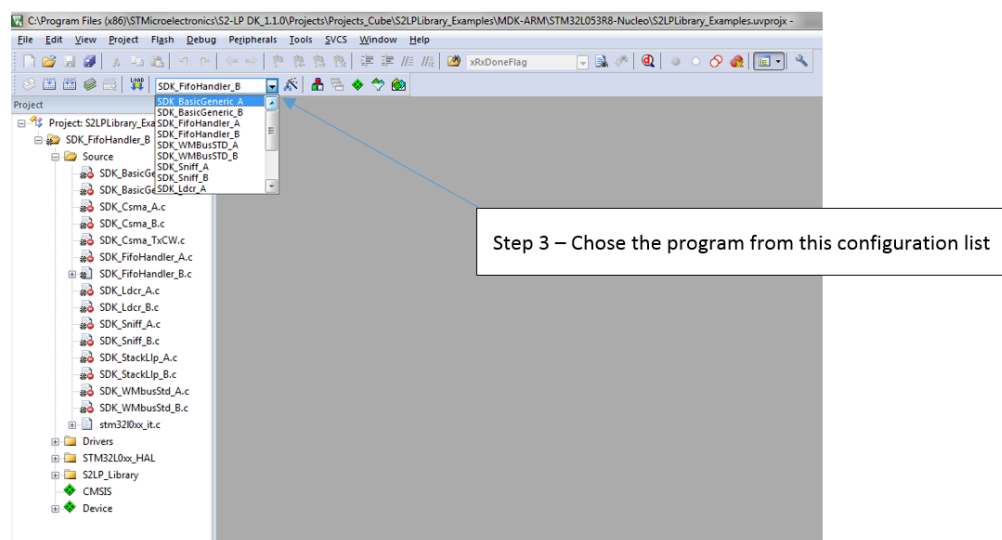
C:\Program Files (x86)\STMicroelectronics\S2-LP DK_1.1.0\Projects\Projects_Cube\S2LPLibrary_Examples\MDK-ARM\STM32L053R8-Nucleo\S2LPLibrary_Examples.uvprojx -

File Edit View Project Flash Debug Peripherals Tools SVCS Window Help

xRxDoneFlag

SDK_FifoHandler_B

Project

SDK_BasicGeneric_A
SDK_BasicGeneric_B
SDK_FifoHandler_A
SDK_FifoHandler_B
SDK_WMBusSTD_A
SDK_WMBusSTD_B
SDK_Sniff_A
SDK_Sniff_B
SDK_Ldcr_A

Project: S2LPLibrary_Exa
SDK_FifoHandler_B
Source
SDK_BasicGe
SDK_BasicGe
SDK_Csma_A.c
SDK_Csma_B.c
SDK_Csma_TxCW.c
SDK_FifoHandler_A.c
SDK_FifoHandler_B.c
SDK_Ldcr_A.c
SDK_Ldcr_B.c
SDK_Sniff_A.c
SDK_Sniff_B.c
SDK_StackLlp_A.c
SDK_StackLlp_B.c
SDK_WMbusStd_A.c
SDK_WMbusStd_B.c
stm32l0xx_it.c
Drivers
STM32L0xx_HAL
S2LP_Library
CMSIS
Device

Step 3 – Chose the program from this configuration list